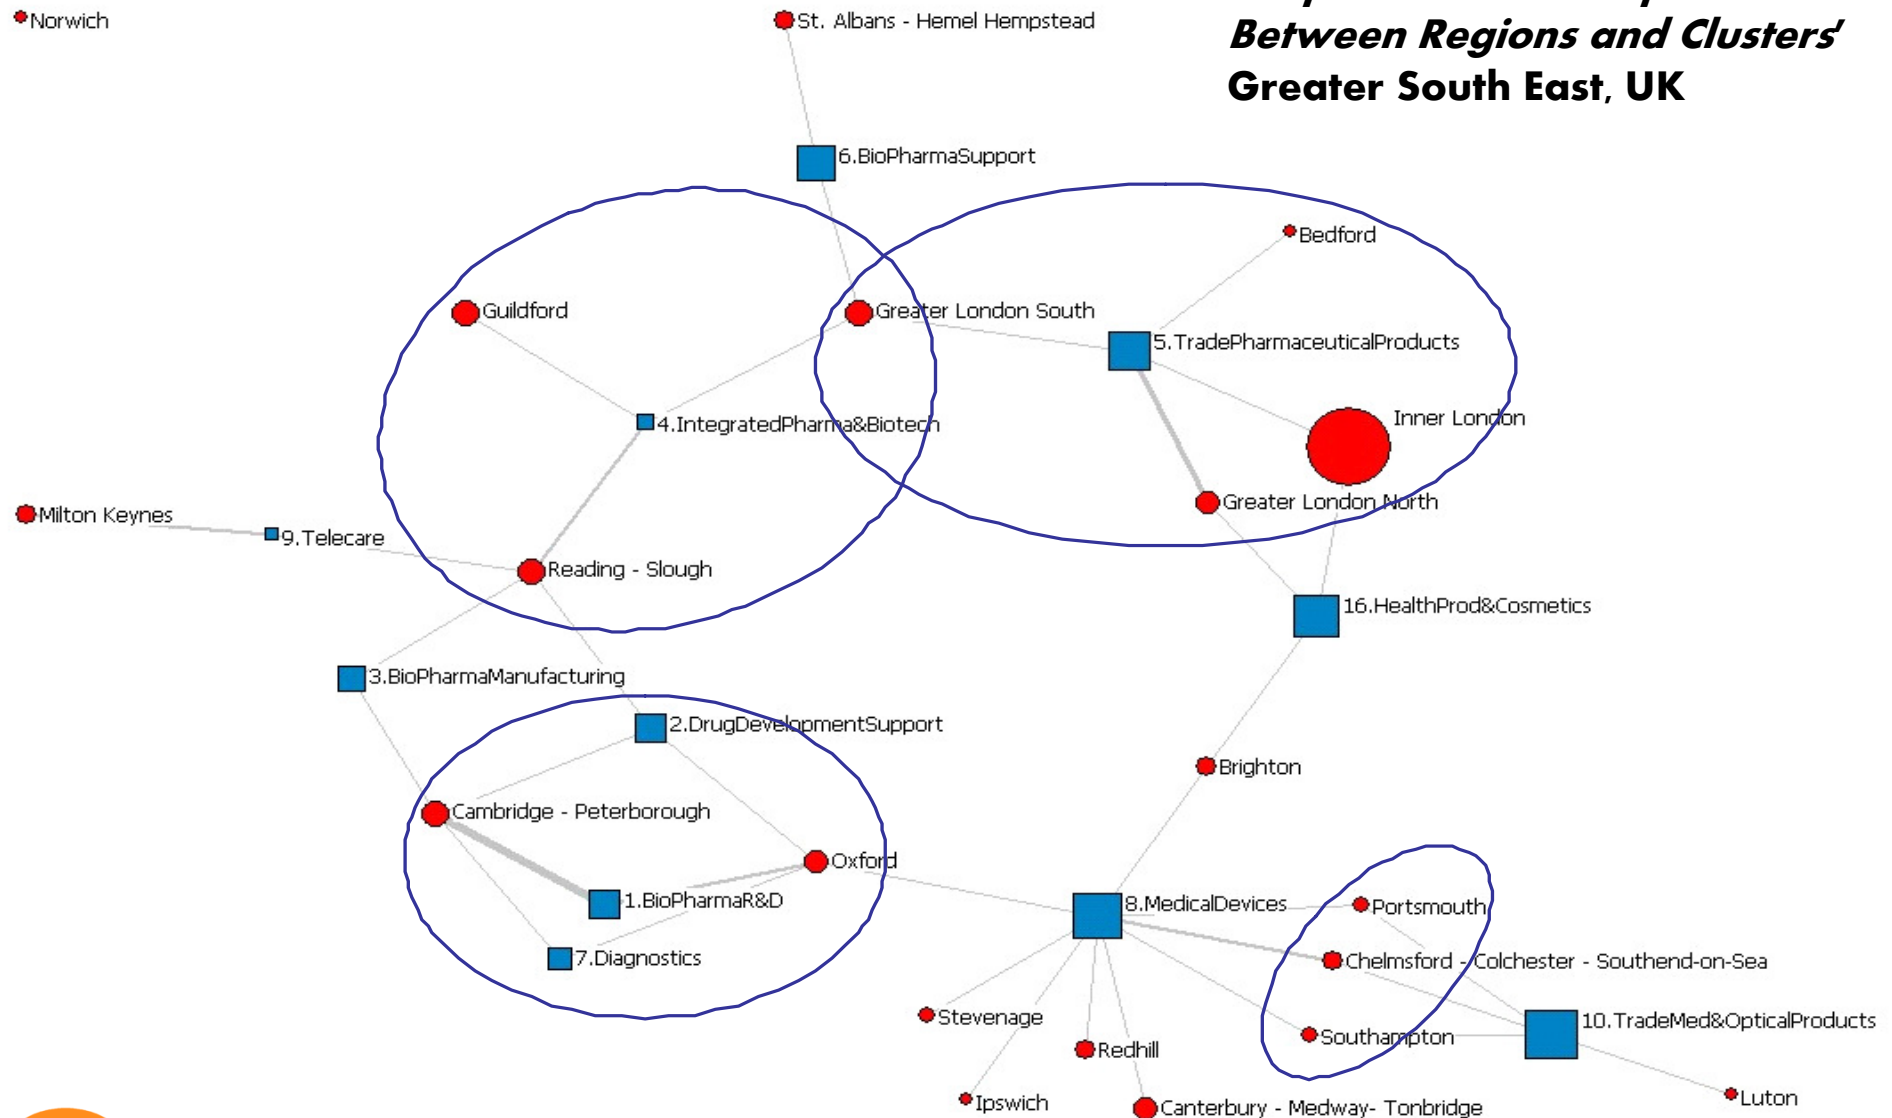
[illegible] Between Regions and Clusters'
Greater South East, UK

Norwich
St. Albans - Hemel Hempstead
6.BioPharmaSupport
Bedford
Guildford
Greater London South
5.TradePharmaceuticalProducts
4.IntegratedPharma&Biotech
Inner London
Milton Keynes
9.Telecare
Greater London North
Reading - Slough
16.HealthProd&Cosmetics
3.BioPharmaManufacturing
2.DrugDevelopmentSupport
Brighton
Cambridge - Peterborough
Oxford
1.BioPharmaR&D
8.MedicalDevices
Portsmouth
7.Diagnostics
Chelmsford - Colchester - Southend-on-Sea
Stevenage
10.TradeMed&OpticalProducts
Southampton
Redhill
Ipswich
Luton
Canterbury - Medway- Tonbridge